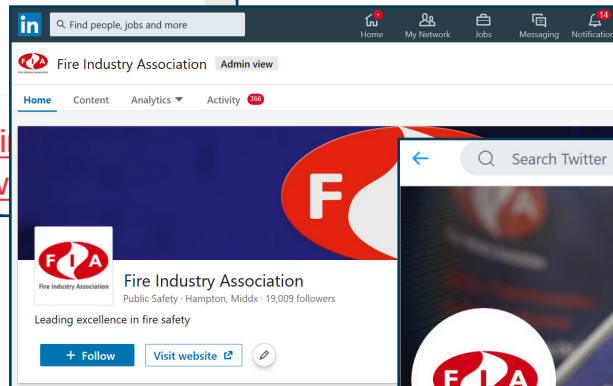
in Find people, jobs and more

Home My Network Jobs Messaging 14 Notifications

Fire Industry Association Admin view

Home Content Analytics Activity 366

F

FIA Fire Industry Association

Fire Industry Association
Public Safety · Hampton, Middx · 19,009 followers

Leading excellence in fire safety

+ Follow Visit website

Search Twitter

F A